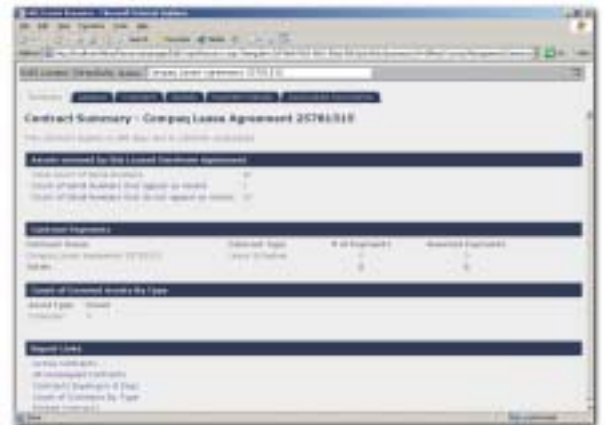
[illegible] - Microsoft Internet Explorer

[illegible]

Contract Summary - Compaq Lease Agreement 25781515

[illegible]

Assets covered by the Leased Hardware Agreement

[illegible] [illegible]

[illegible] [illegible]

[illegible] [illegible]

Contract Payments

| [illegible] | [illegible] | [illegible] | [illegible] |
|---|---|---|---|
| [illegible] | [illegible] | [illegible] | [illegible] |
| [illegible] | | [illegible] | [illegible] |

Count of Covered Assets by Type

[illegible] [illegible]

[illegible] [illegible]

Report Links

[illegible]

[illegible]

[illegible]

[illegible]

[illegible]